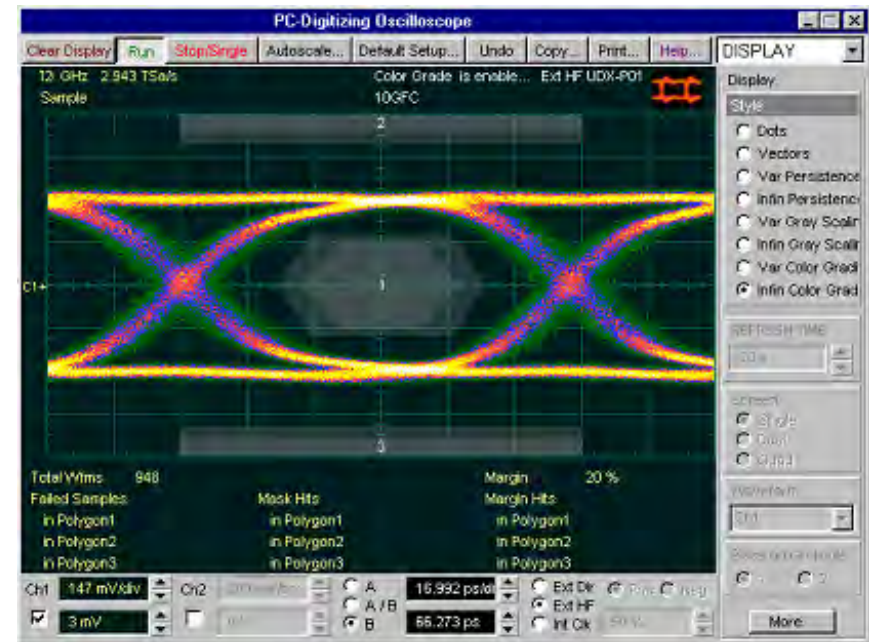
PC-Digitizing Oscilloscope

Clear Display | Run | Stop/Single | Autoscale... | Default Setup... | Undo | Copy... | Print... | Help... | DISPLAY

12 GHz 2.943 TSa/s
Sample
Color Grade is enable... Ext HF UDX-P01
10GFC

2
C1+
1
3

Total Wfms 948
Failed Samples
in Polygon1
in Polygon2
in Polygon3
Mask Hits
in Polygon1
in Polygon2
in Polygon3
Margin 20 %
Margin Hits
in Polygon1
in Polygon2
in Polygon3

Ch1 147 mV/div
3 mV
Ch2
A
A / B
B
16.992 ps/div
66.273 ps
Ext Dir
Ext HF
Int Clk
Pos
Neg

Display
Style
Dots
Vectors
Var Persistence
Infin Persistence
Var Gray Scalin
Infin Gray Scalin
Var Color Gradi
Infin Color Grad
REFRESH TIME
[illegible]
Screen
Single
Dual
Quad
Waveform
Ch1
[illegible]
More